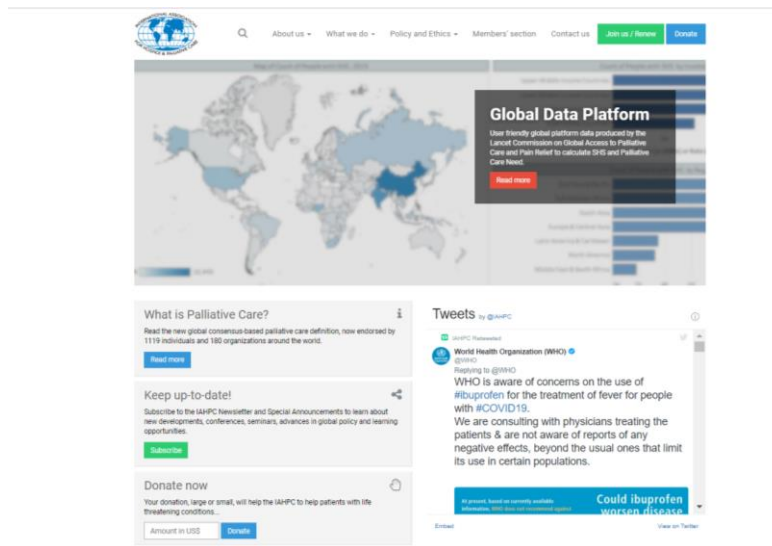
About us ▾ What we do ▾ Policy and Ethics ▾ Members' section Contact us Join us / Renew Donate

Global Data Platform

User friendly global platform data produced by the Lancet Commission on Global Access to Palliative Care and Pain Relief to calculate SHS and Palliative Care Need.

Read more

What is Palliative Care?

Read the new global consensus-based palliative care definition, now endorsed by 1119 individuals and 180 organizations around the world.

Read more

Keep up-to-date!

Subscribe to the IAHPC Newsletter and Special Announcements to learn about new developments, conferences, seminars, advances in global policy and learning opportunities.

Subscribe

Donate now

Your donation, large or small, will help the IAHPC to help patients with life threatening conditions...

Amount in US$ Donate

Tweets by @IAHPC

IAHPC Retweeted

World Health Organization (WHO)
@WHO

Replying to @WHO

WHO is aware of concerns on the use of #ibuprofen for the treatment of fever for people with #COVID19.

We are consulting with physicians treating the patients & are not aware of reports of any negative effects, beyond the usual ones that limit its use in certain populations.

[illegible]

Could ibuprofen worsen disease

Embed View on Twitter